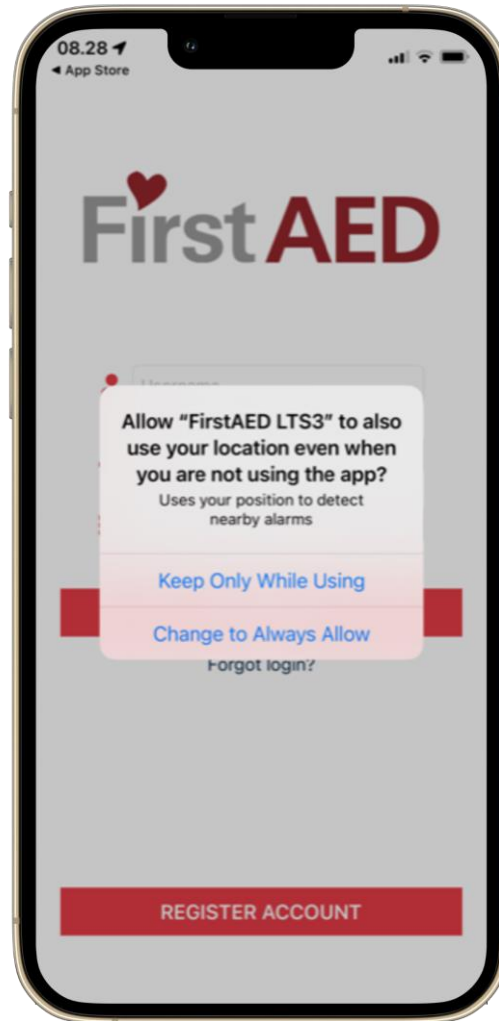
08.28
◀ App Store

FirstAED

Username

Allow “FirstAED LTS3” to also use your location even when you are not using the app?
Uses your position to detect nearby alarms

Keep Only While Using

Change to Always Allow

Forgot login?

REGISTER ACCOUNT